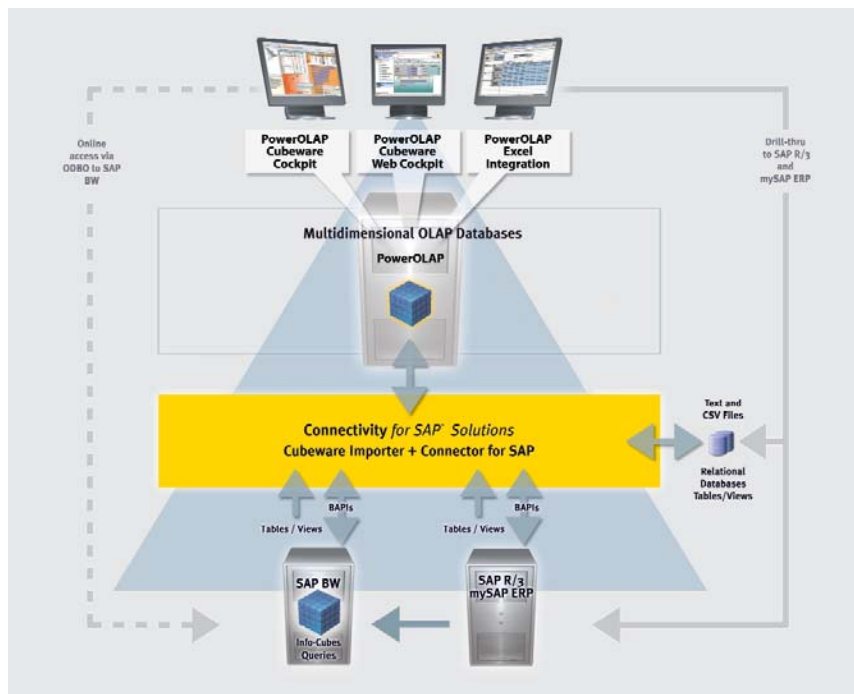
PowerOLAP Cubeware Cockpit

PowerOLAP Cubeware Web Cockpit

PowerOLAP Excel Integration

Online access via ODBO to SAP BW

Drill-thru to SAP R/3 and mySAP ERP

Multidimensional OLAP Databases

PowerOLAP

Connectivity *for SAP® Solutions*
Cubeware Importer + Connector for SAP

Text and CSV Files

Relational Databases Tables/Views

Tables / Views

BAPIs

Tables / Views

BAPIs

SAP BW

Info-Cubes Queries

SAP R/3 mySAP ERP